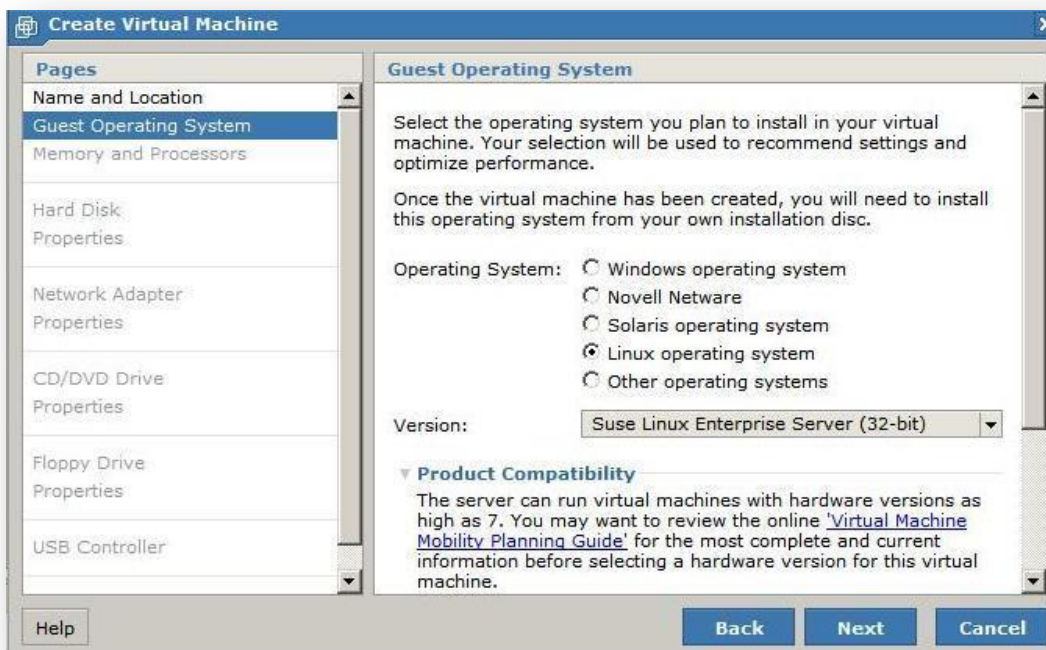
Create Virtual Machine

Pages

Name and Location
Guest Operating System
Memory and Processors
Hard Disk Properties
Network Adapter Properties
CD/DVD Drive Properties
Floppy Drive Properties
USB Controller

Guest Operating System

Select the operating system you plan to install in your virtual machine. Your selection will be used to recommend settings and optimize performance.

Once the virtual machine has been created, you will need to install this operating system from your own installation disc.

Operating System: Windows operating system
Novell Netware
Solaris operating system
Linux operating system
Other operating systems

Version: Suse Linux Enterprise Server (32-bit)

Product Compatibility

The server can run virtual machines with hardware versions as high as 7. You may want to review the online 'Virtual Machine Mobility Planning Guide' for the most complete and current information before selecting a hardware version for this virtual machine.

Help

Back Next Cancel